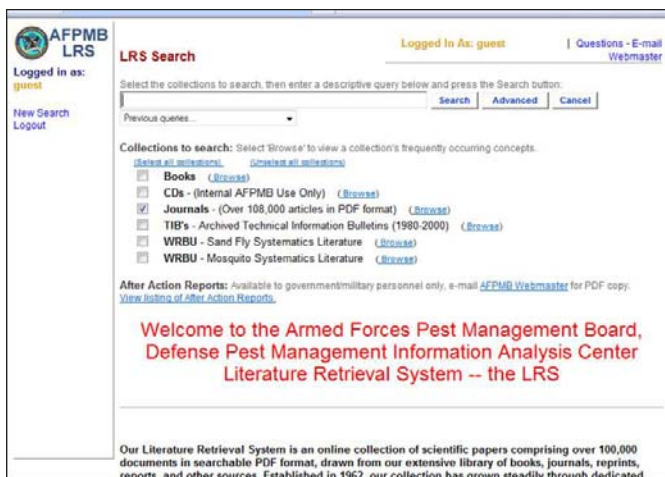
AFPMB LRS

Logged in as: guest

New Search
Logout

LRS Search

Logged In As: guest

| Questions - E-mail Webmaster

Select the collections to search, then enter a descriptive query below and press the Search button:

Search | Advanced | Cancel

Previous queries...

Collections to search: Select 'Browse' to view a collection's frequently occurring concepts.

(Select all collections) (Unselect all collections)

Books (Browse)
CDs - (Internal AFPMB Use Only) (Browse)
Journals - (Over 108,000 articles in PDF format) (Browse)
TIB's - Archived Technical Information Bulletins (1980-2000) (Browse)
WRBU - Sand Fly Systematics Literature (Browse)
WRBU - Mosquito Systematics Literature (Browse)

After Action Reports: Available to government/military personnel only, e-mail AFPMB Webmaster for PDF copy. View listing of After Action Reports.

Welcome to the Armed Forces Pest Management Board, Defense Pest Management Information Analysis Center Literature Retrieval System -- the LRS

Our Literature Retrieval System is an online collection of scientific papers comprising over 100,000 documents in searchable PDF format, drawn from our extensive library of books, journals, reprints, reports, and other sources. Established in 1962, our collection has grown steadily through dedicated